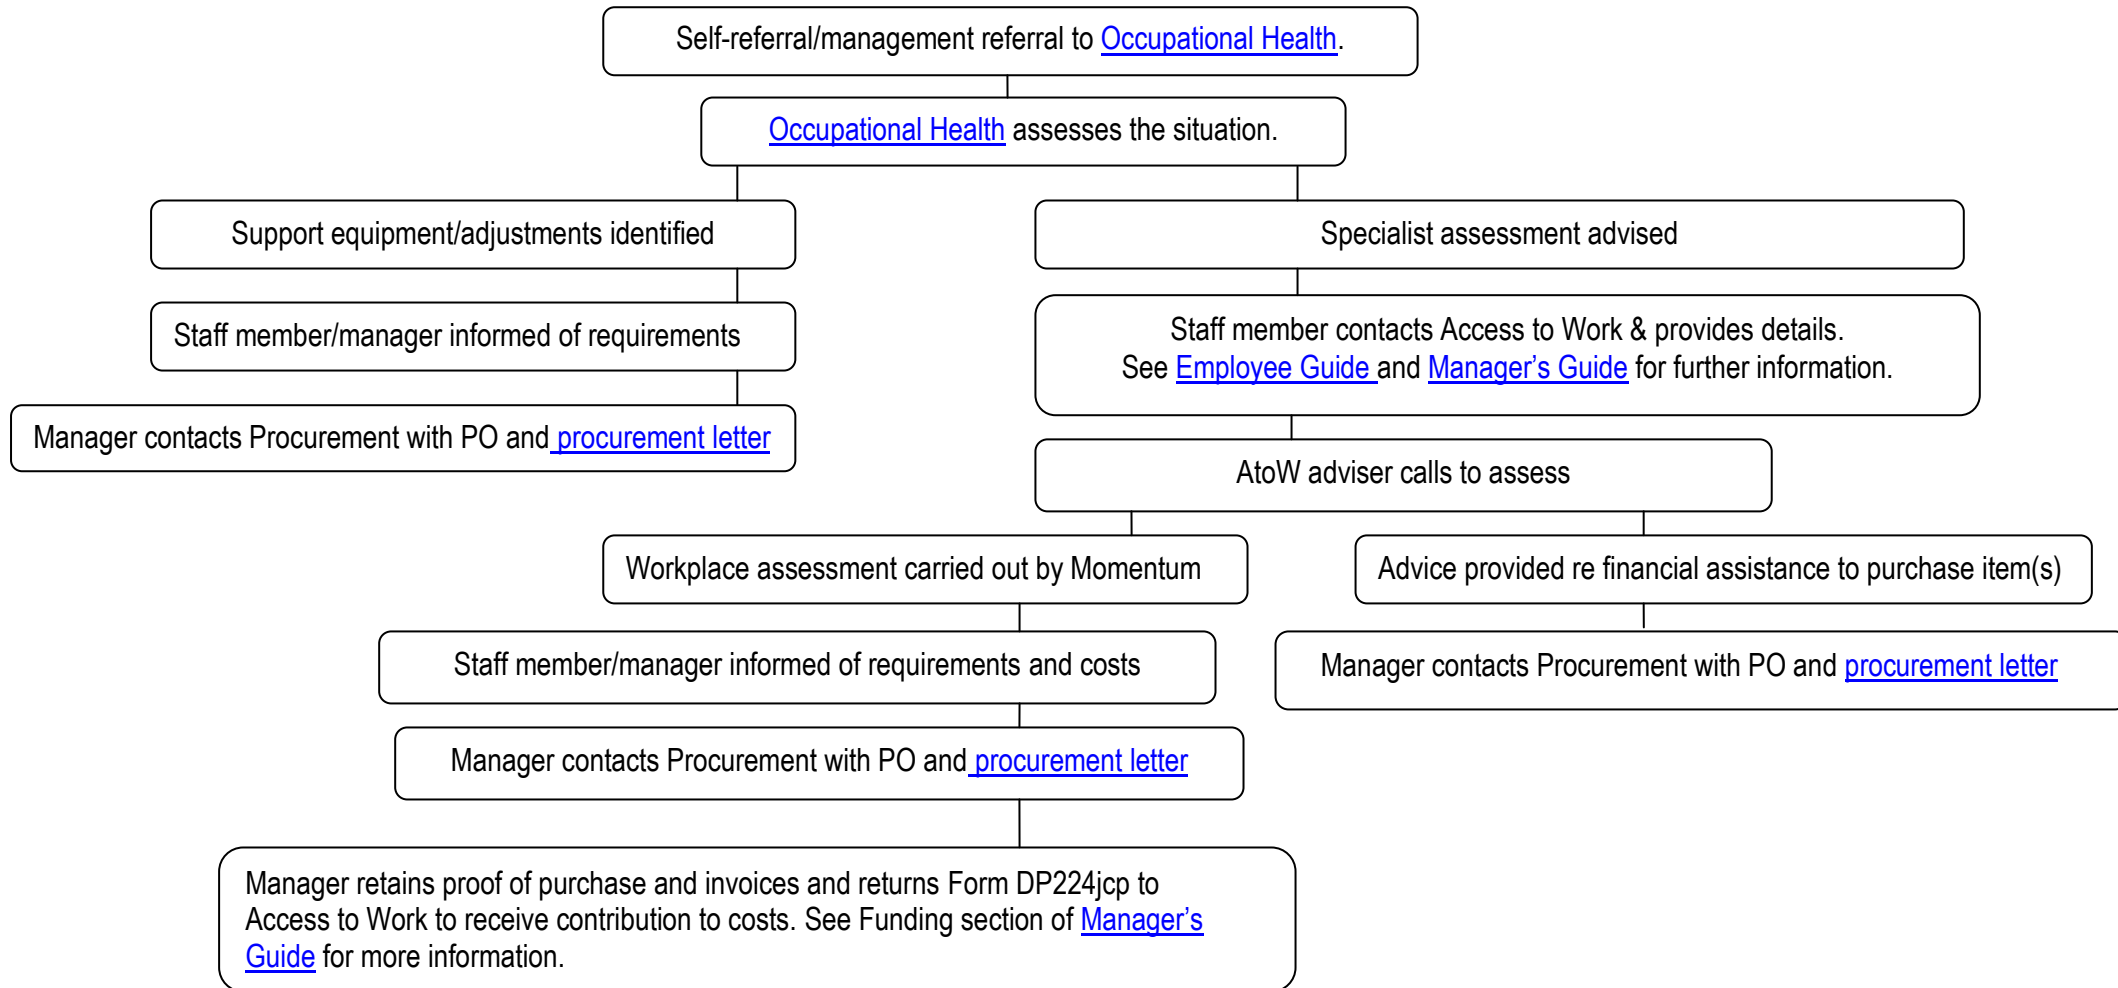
Self-referral/management referral to Occupational Health.

Occupational Health assesses the situation.

Support equipment/adjustments identified

Staff member/manager informed of requirements

Manager contacts Procurement with PO and procurement letter

Specialist assessment advised

Staff member contacts Access to Work & provides details. See Employee Guide and Manager's Guide for further information.

AtoW adviser calls to assess

Workplace assessment carried out by Momentum

Staff member/manager informed of requirements and costs

Manager contacts Procurement with PO and procurement letter

Manager retains proof of purchase and invoices and returns Form DP224jcp to Access to Work to receive contribution to costs. See Funding section of Manager's Guide for more information.

Advice provided re financial assistance to purchase item(s)

Manager contacts Procurement with PO and procurement letter